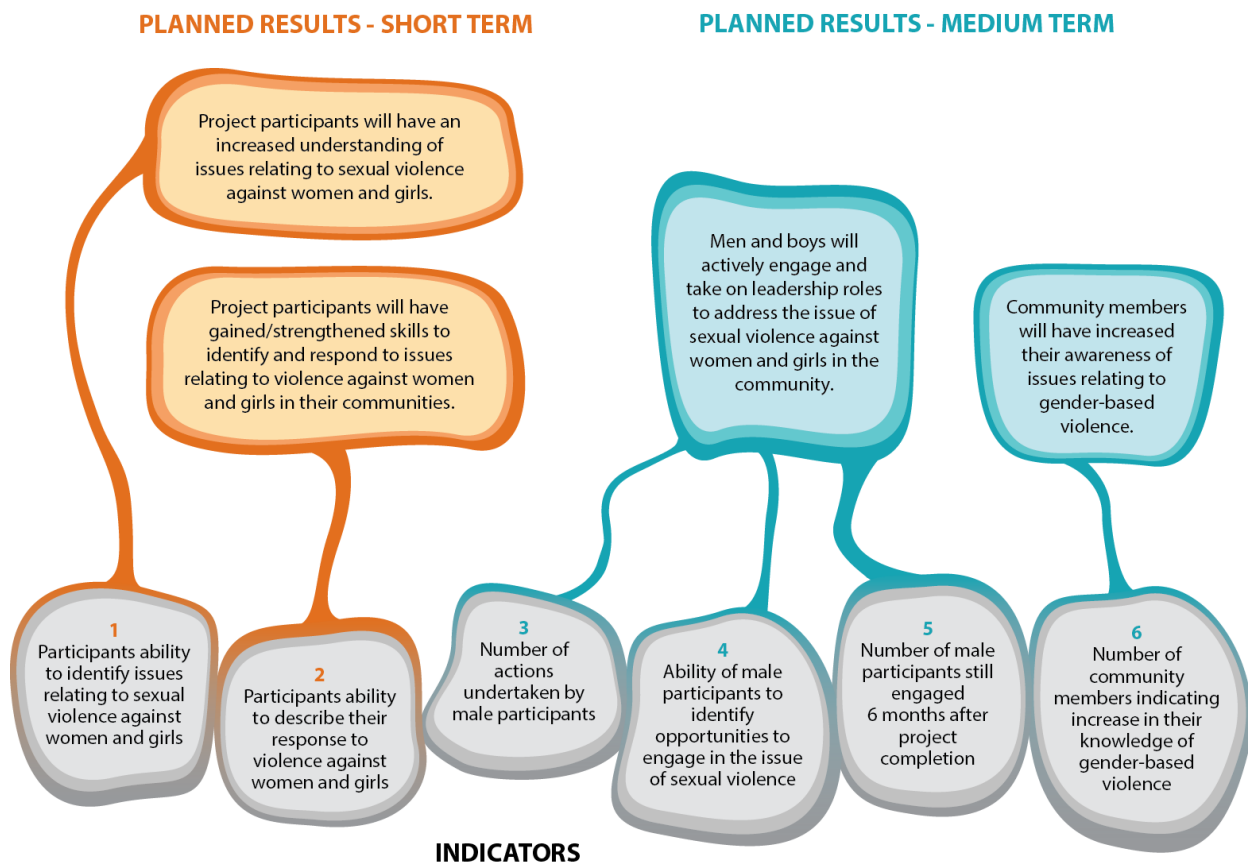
PLANNED RESULTS - SHORT TERM

PLANNED RESULTS - MEDIUM TERM

Project participants will have an increased understanding of issues relating to sexual violence against women and girls.

Project participants will have gained/strengthened skills to identify and respond to issues relating to violence against women and girls in their communities.

Men and boys will actively engage and take on leadership roles to address the issue of sexual violence against women and girls in the community.

Community members will have increased their awareness of issues relating to gender-based violence.

1
Participants ability to identify issues relating to sexual violence against women and girls

2
Participants ability to describe their response to violence against women and girls

3
Number of actions undertaken by male participants

4
Ability of male participants to identify opportunities to engage in the issue of sexual violence

5
Number of male participants still engaged 6 months after project completion

6
Number of community members indicating increase in their knowledge of gender-based violence

INDICATORS